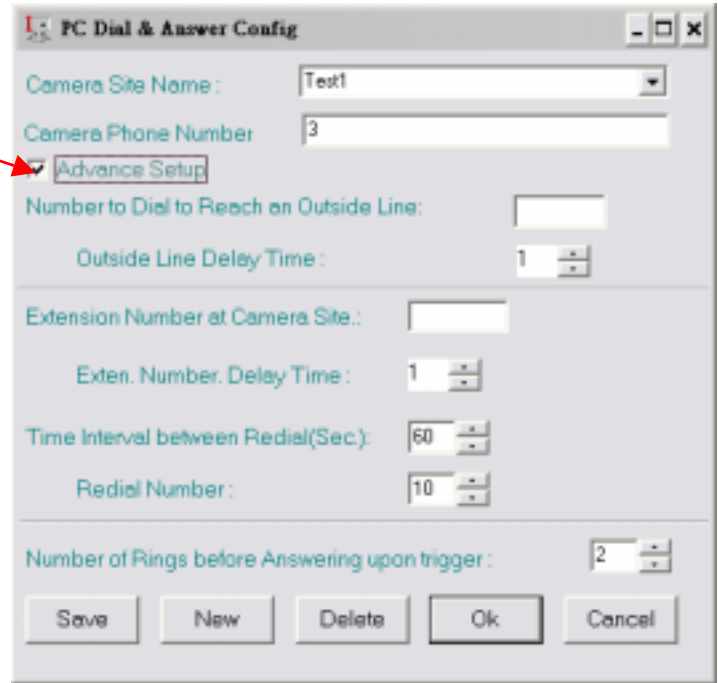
PC Dial & Answer Config

Camera Site Name : Test1

Camera Phone Number 3

Advance Setup

Number to Dial to Reach an Outside Line:

Outside Line Delay Time : 1

Extension Number at Camera Site.:

Exten. Number. Delay Time : 1

Time Interval between Redial(Sec.): 60

Redial Number : 10

Number of Rings before Answering upon trigger : 2

Save New Delete Ok Cancel